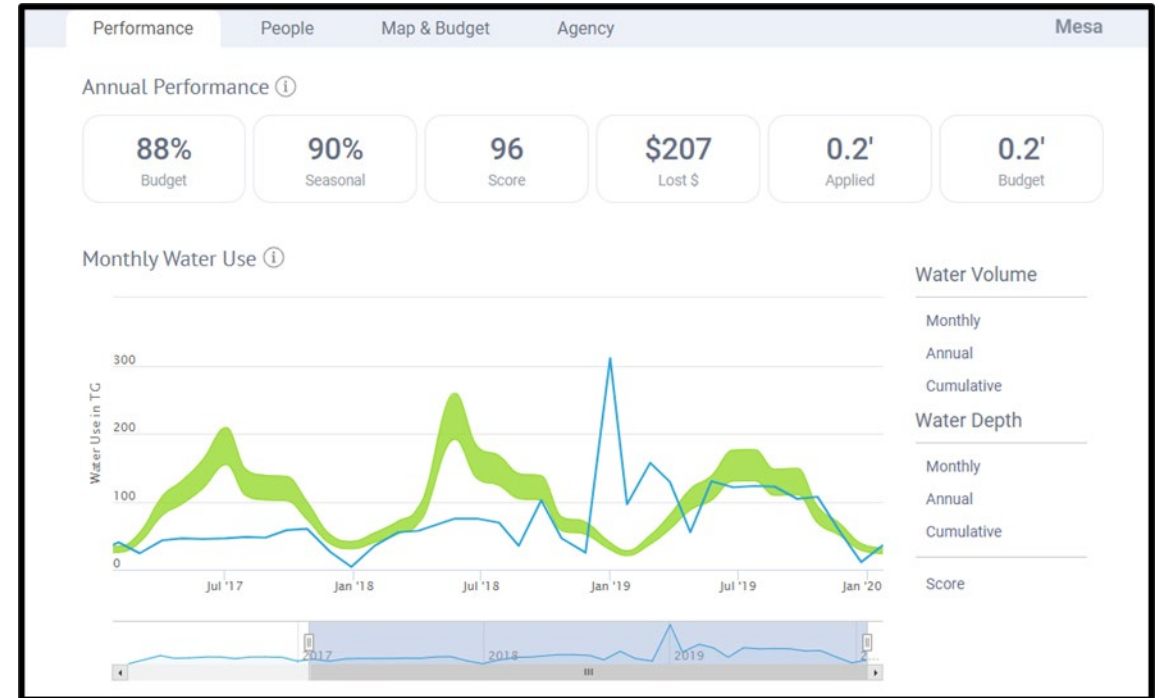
Performance People Map & Budget Agency Mesa

Annual Performance ⓘ

| 88% | 90% | 96 | \$207 | 0.2' | 0.2' |
|---|---|---|---|---|---|
| Budget | Seasonal | Score | Lost \$ | Applied | Budget |

Monthly Water Use ⓘ

Water Use in TG

300
200
100
0

Jul '17 Jan '18 Jul '18 Jan '19 Jul '19 Jan '20

2017 2018 2019 2...

Water Volume
Monthly
Annual
Cumulative

Water Depth
Monthly
Annual
Cumulative

Score